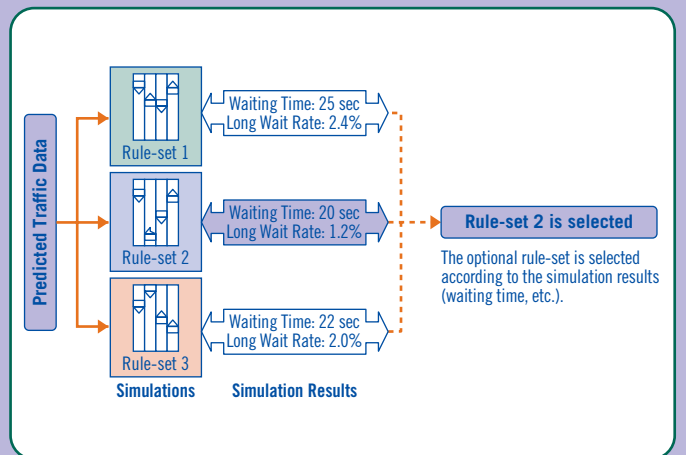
Predicted Traffic Data

Rule-set 1

Waiting Time: 25 sec
Long Wait Rate: 2.4%

Rule-set 2

Waiting Time: 20 sec
Long Wait Rate: 1.2%

Rule-set 2 is selected

The optional rule-set is selected according to the simulation results (waiting time, etc.).

Rule-set 3

Waiting Time: 22 sec
Long Wait Rate: 2.0%

Simulations

Simulation Results